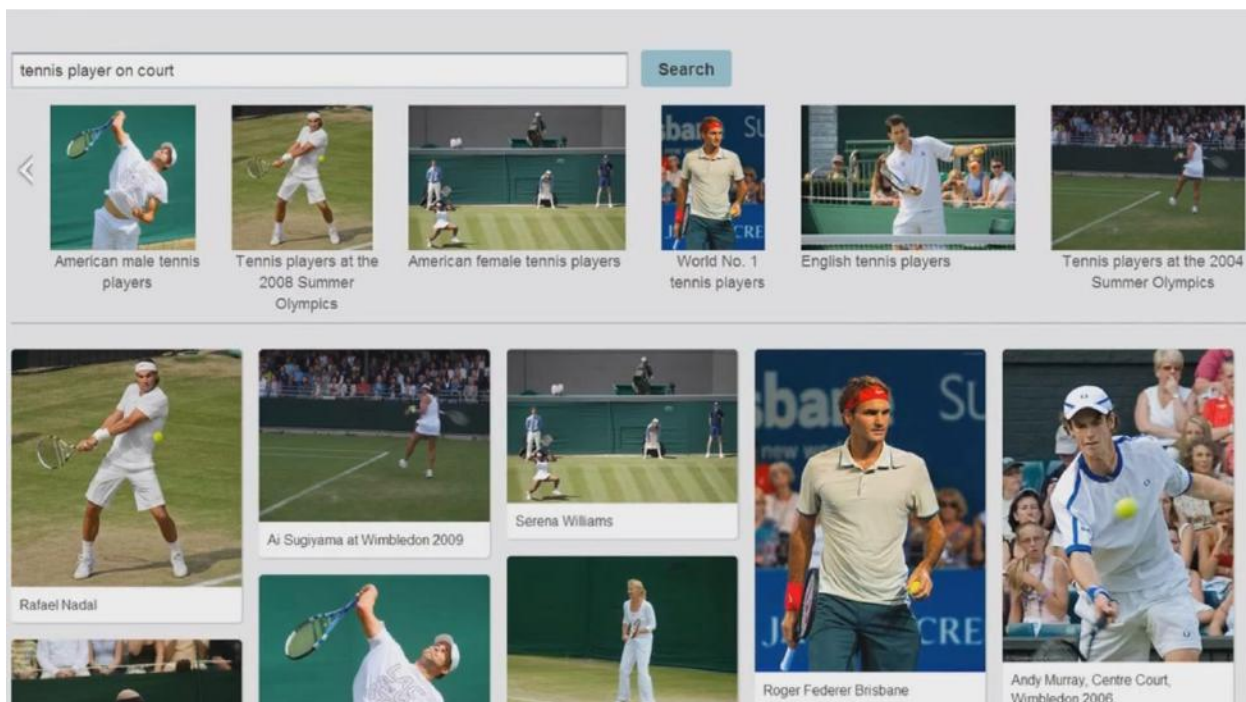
tennis player on court

Search

American male tennis players

Tennis players at the 2008 Summer Olympics

American female tennis players

World No. 1 tennis players

English tennis players

Tennis players at the 2004 Summer Olympics

Rafael Nadal

Ai Sugiyama at Wimbledon 2009

Serena Williams

Roger Federer Brisbane

Andy Murray, Centre Court, Wimbledon 2006